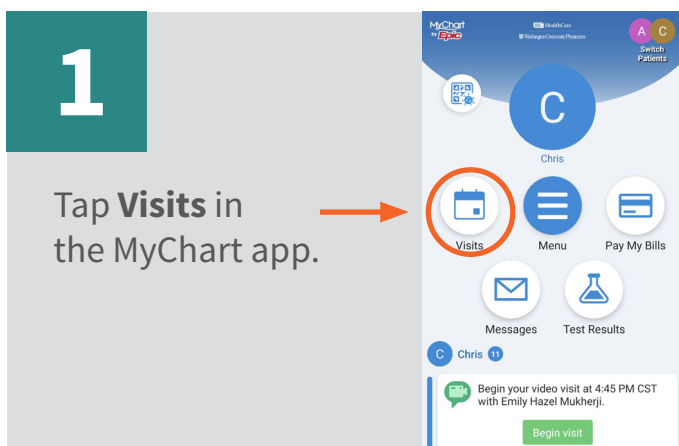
1

Tap **Visits** in the MyChart app.

MyChart by Epic

BJC HealthCare
Washington University Physicians

A C
Switch Patients

C
Chris

Visits
Menu
Pay My Bills
Messages
Test Results

C Chris 11

Begin your video visit at 4:45 PM CST with Emily Hazel Mukherji.

Begin visit